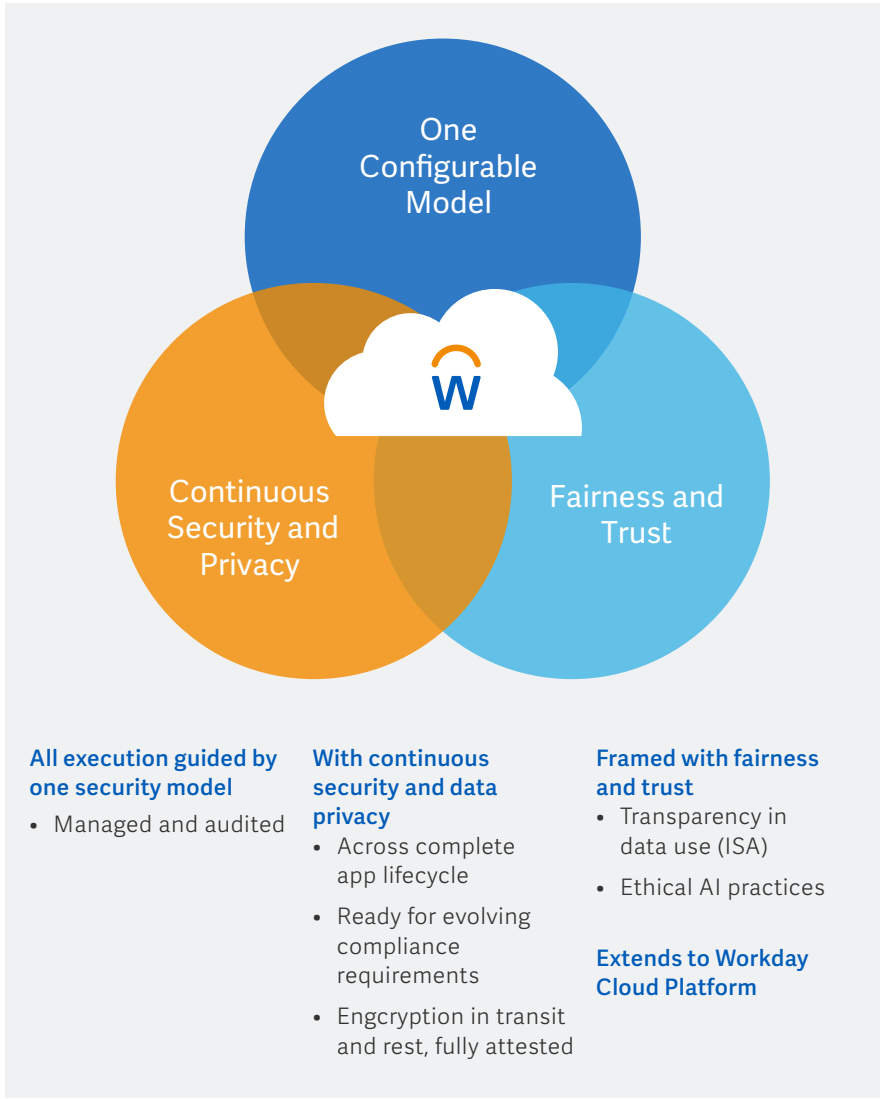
One Configurable Model

W

Continuous Security and Privacy

Fairness and Trust

All execution guided by one security model
• Managed and audited

With continuous security and data privacy
• Across complete app lifecycle
• Ready for evolving compliance requirements
• Engcryption in transit and rest, fully attested

Framed with fairness and trust
• Transparency in data use (ISA)
• Ethical AI practices

Extends to Workday Cloud Platform